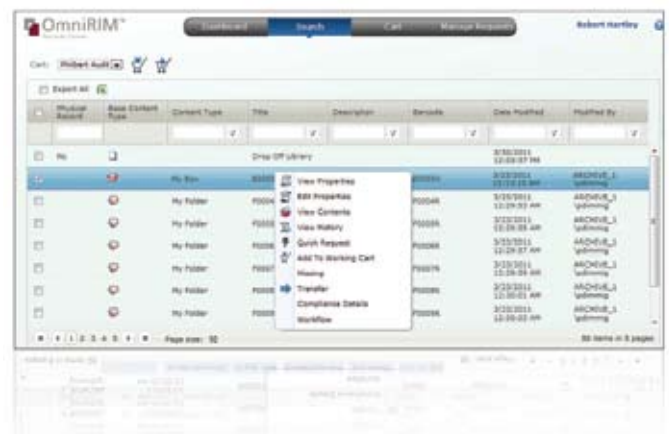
OmniRIM™

Dashboard | Search | Cart | Manage Requests

Robert Hartley

Cart: Philbert Audit

Export All

| | Physical Record | Base Content Type | Content Type | Title | Description | Barcode | Date Modified | Modified By |
|---|---|---|---|---|---|---|---|---|
| | No | | | Drop Off Library | | | 3/30/2011 12:03:07 PM | |
| | | | My Box | B0001 | | B0001 | 3/22/2011 12:13:25 AM | ARCHIVE_1 \pdimmig |
| | | | My Folder | F0004 | | F0004R | 3/25/2011 12:29:02 AM | ARCHIVE_1 \pdimmig |
| | | | My Folder | F0005 | | F0005S | 3/22/2011 12:29:05 AM | ARCHIVE_1 \pdimmig |
| | | | My Folder | F0006 | | F0006S | 3/22/2011 12:29:37 AM | ARCHIVE_1 \pdimmig |
| | | | My Folder | F0007 | | F0007S | 3/22/2011 12:29:59 AM | ARCHIVE_1 \pdimmig |
| | | | My Folder | F0008 | | F0008S | 3/22/2011 12:30:01 AM | ARCHIVE_1 \pdimmig |
| | | | My Folder | F0009 | | F0009S | 3/22/2011 12:30:02 AM | ARCHIVE_1 \pdimmig |

View Properties
Edit Properties
View Contents
View History
Quick Request
Add To Working Cart
Missing
Transfer
Compliance Details
Workflow

1 2 3 4 5 Page size: 10

50 items in 5 pages